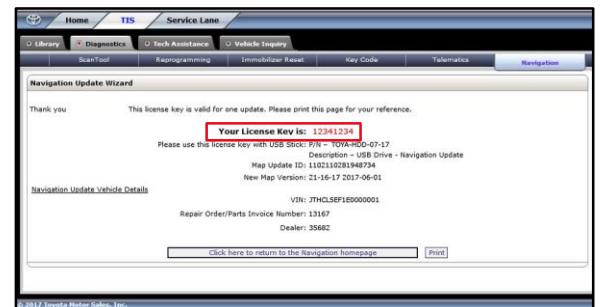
Home TIS Service Lane

Library Diagnostics Tech Assistance Vehicle Inquiry

ScanTool Reprogramming Immobilizer Reset Key Code Telematics Navigation

Navigation Update Wizard

Thank you This license key is valid for one update. Please print this page for your reference.

Your License Key is: 12341234

Please use this license key with USB Stick: P/N – TOYA-HDD-07-17

Description – USB Drive - Navigation Update

Map Update ID: 110211028194873​4

New Map Version: 21-16-17 2017-06-01

Navigation Update Vehicle Details

VIN: JTHCL5EF1E0000001

Repair Order/Parts Invoice Number: 13167

Dealer: 35682

Click here to return to the Navigation homepage

Print

© 2017 Toyota Motor Sales, Inc.